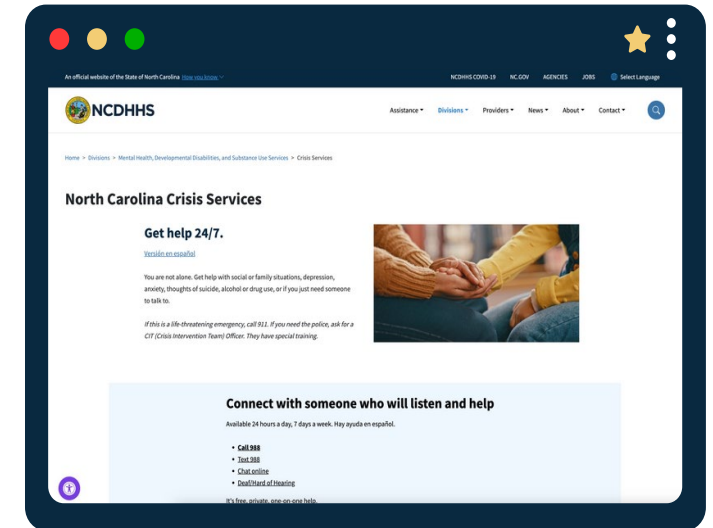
An official website of the State of North Carolina How you know

NCDHHS COVID-19 NC.GOV AGENCIES JOBS Select Language

NCDHHS

Assistance Divisions Providers News About Contact

Home > Divisions > Mental Health, Developmental Disabilities, and Substance Use Services > Crisis Services

North Carolina Crisis Services

Get help 24/7.

Versión en español

You are not alone. Get help with social or family situations, depression, anxiety, thoughts of suicide, alcohol or drug use, or if you just need someone to talk to.

If this is a life-threatening emergency, call 911. If you need the police, ask for a CIT (Crisis Intervention Team) Officer. They have special training.

Connect with someone who will listen and help

Available 24 hours a day, 7 days a week. Hay ayuda en español.

- Call 988
- Text 988
- Chat online
- Deaf/Hard of Hearing

It's free, private, one-on-one help.